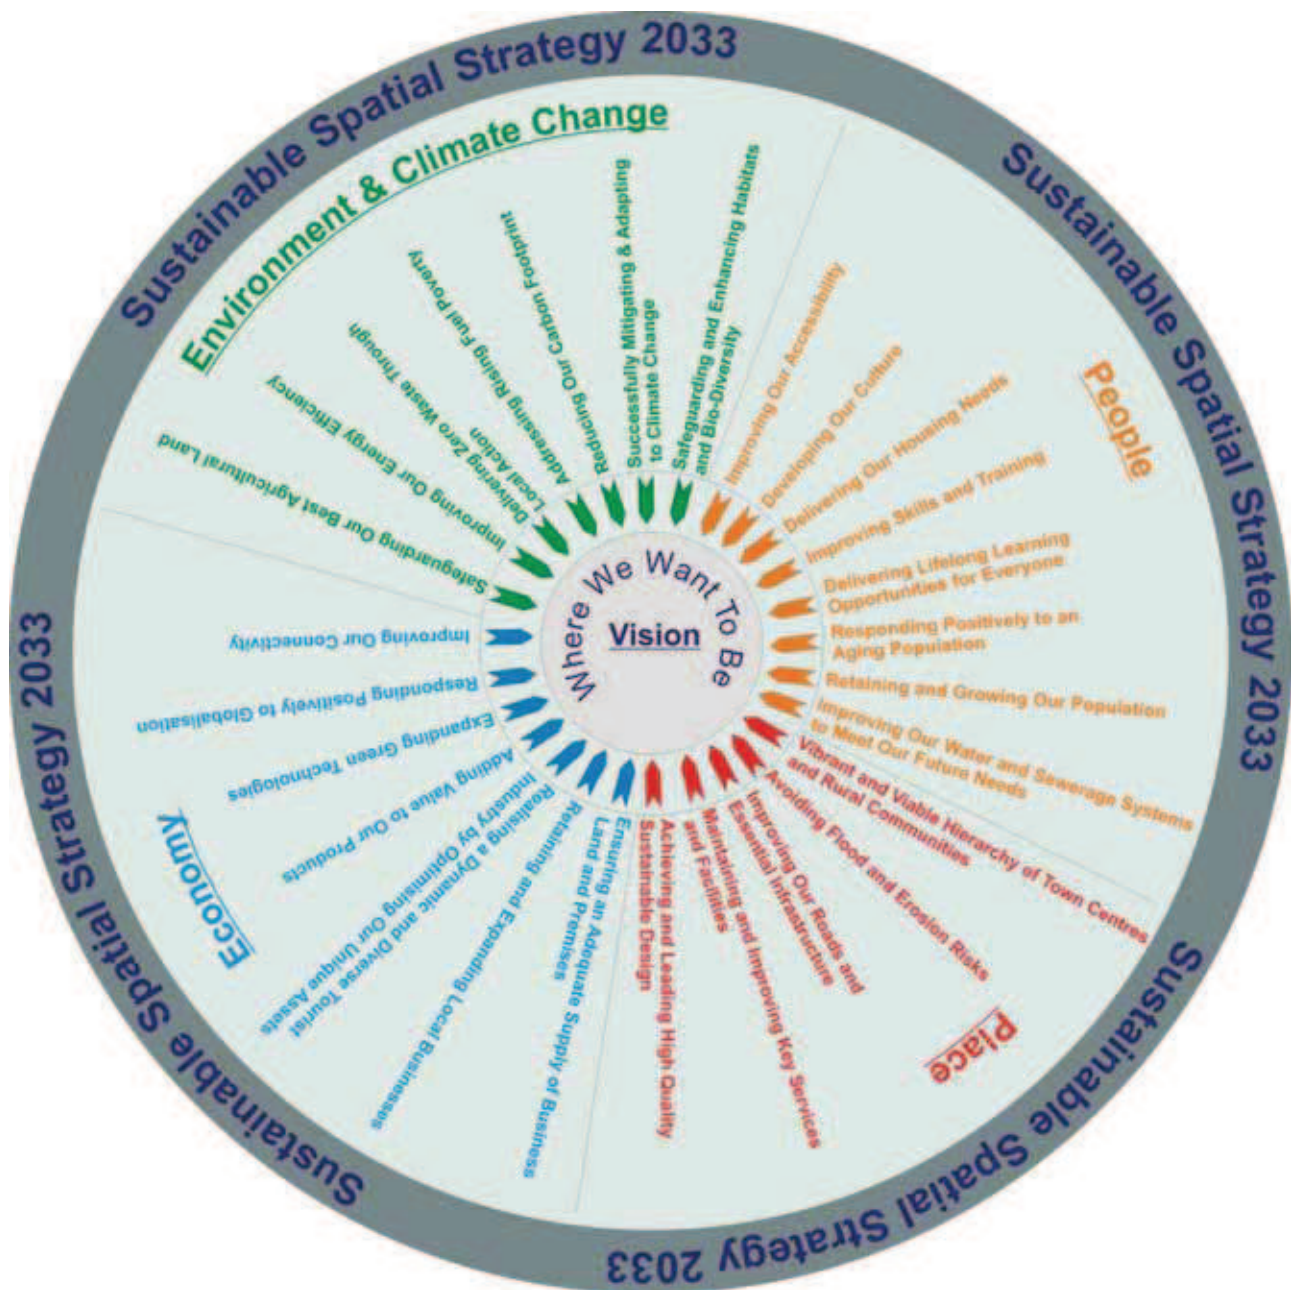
Sustainable Spatial Strategy 2033

Sustainable Spatial Strategy 2033

Sustainable Spatial Strategy 2033

Sustainable Spatial Strategy 2033

Environment & Climate Change

Safeguarding Our Best Agricultural Land

Improving Our Energy Efficiency

Delivering Zero Waste Through Local Action

Addressing Rising Fuel Poverty

Reducing Our Carbon Footprint

Successfully Mitigating & Adapting to Climate Change

Safeguarding and Enhancing Habitats and Bio-Diversity

People

Improving Our Accessibility

Developing Our Culture

Delivering Our Housing Needs

Improving Skills and Training

Delivering Lifelong Learning Opportunities for Everyone

Responding Positively to an Aging Population

Retaining and Growing Our Population

Improving Our Water and Sewerage Systems to Meet Our Future Needs

Place

Vibrant and Viable Hierarchy of Town Centres and Rural Communities

Avoiding Flood and Erosion Risks

Improving Our Roads and Essential Infrastructure

Maintaining and Improving Key Services and Facilities

Achieving and Leading High Quality Sustainable Design

Economy

Ensuring an Adequate Supply of Business Land and Premises

Retaining and Expanding Local Businesses

Realising a Dynamic and Diverse Tourist Industry by Optimising Our Unique Assets

Adding Value to Our Products

Expanding Green Technologies

Responding Positively to Globalisation

Improving Our Connectivity

Where We Want To Be

Vision